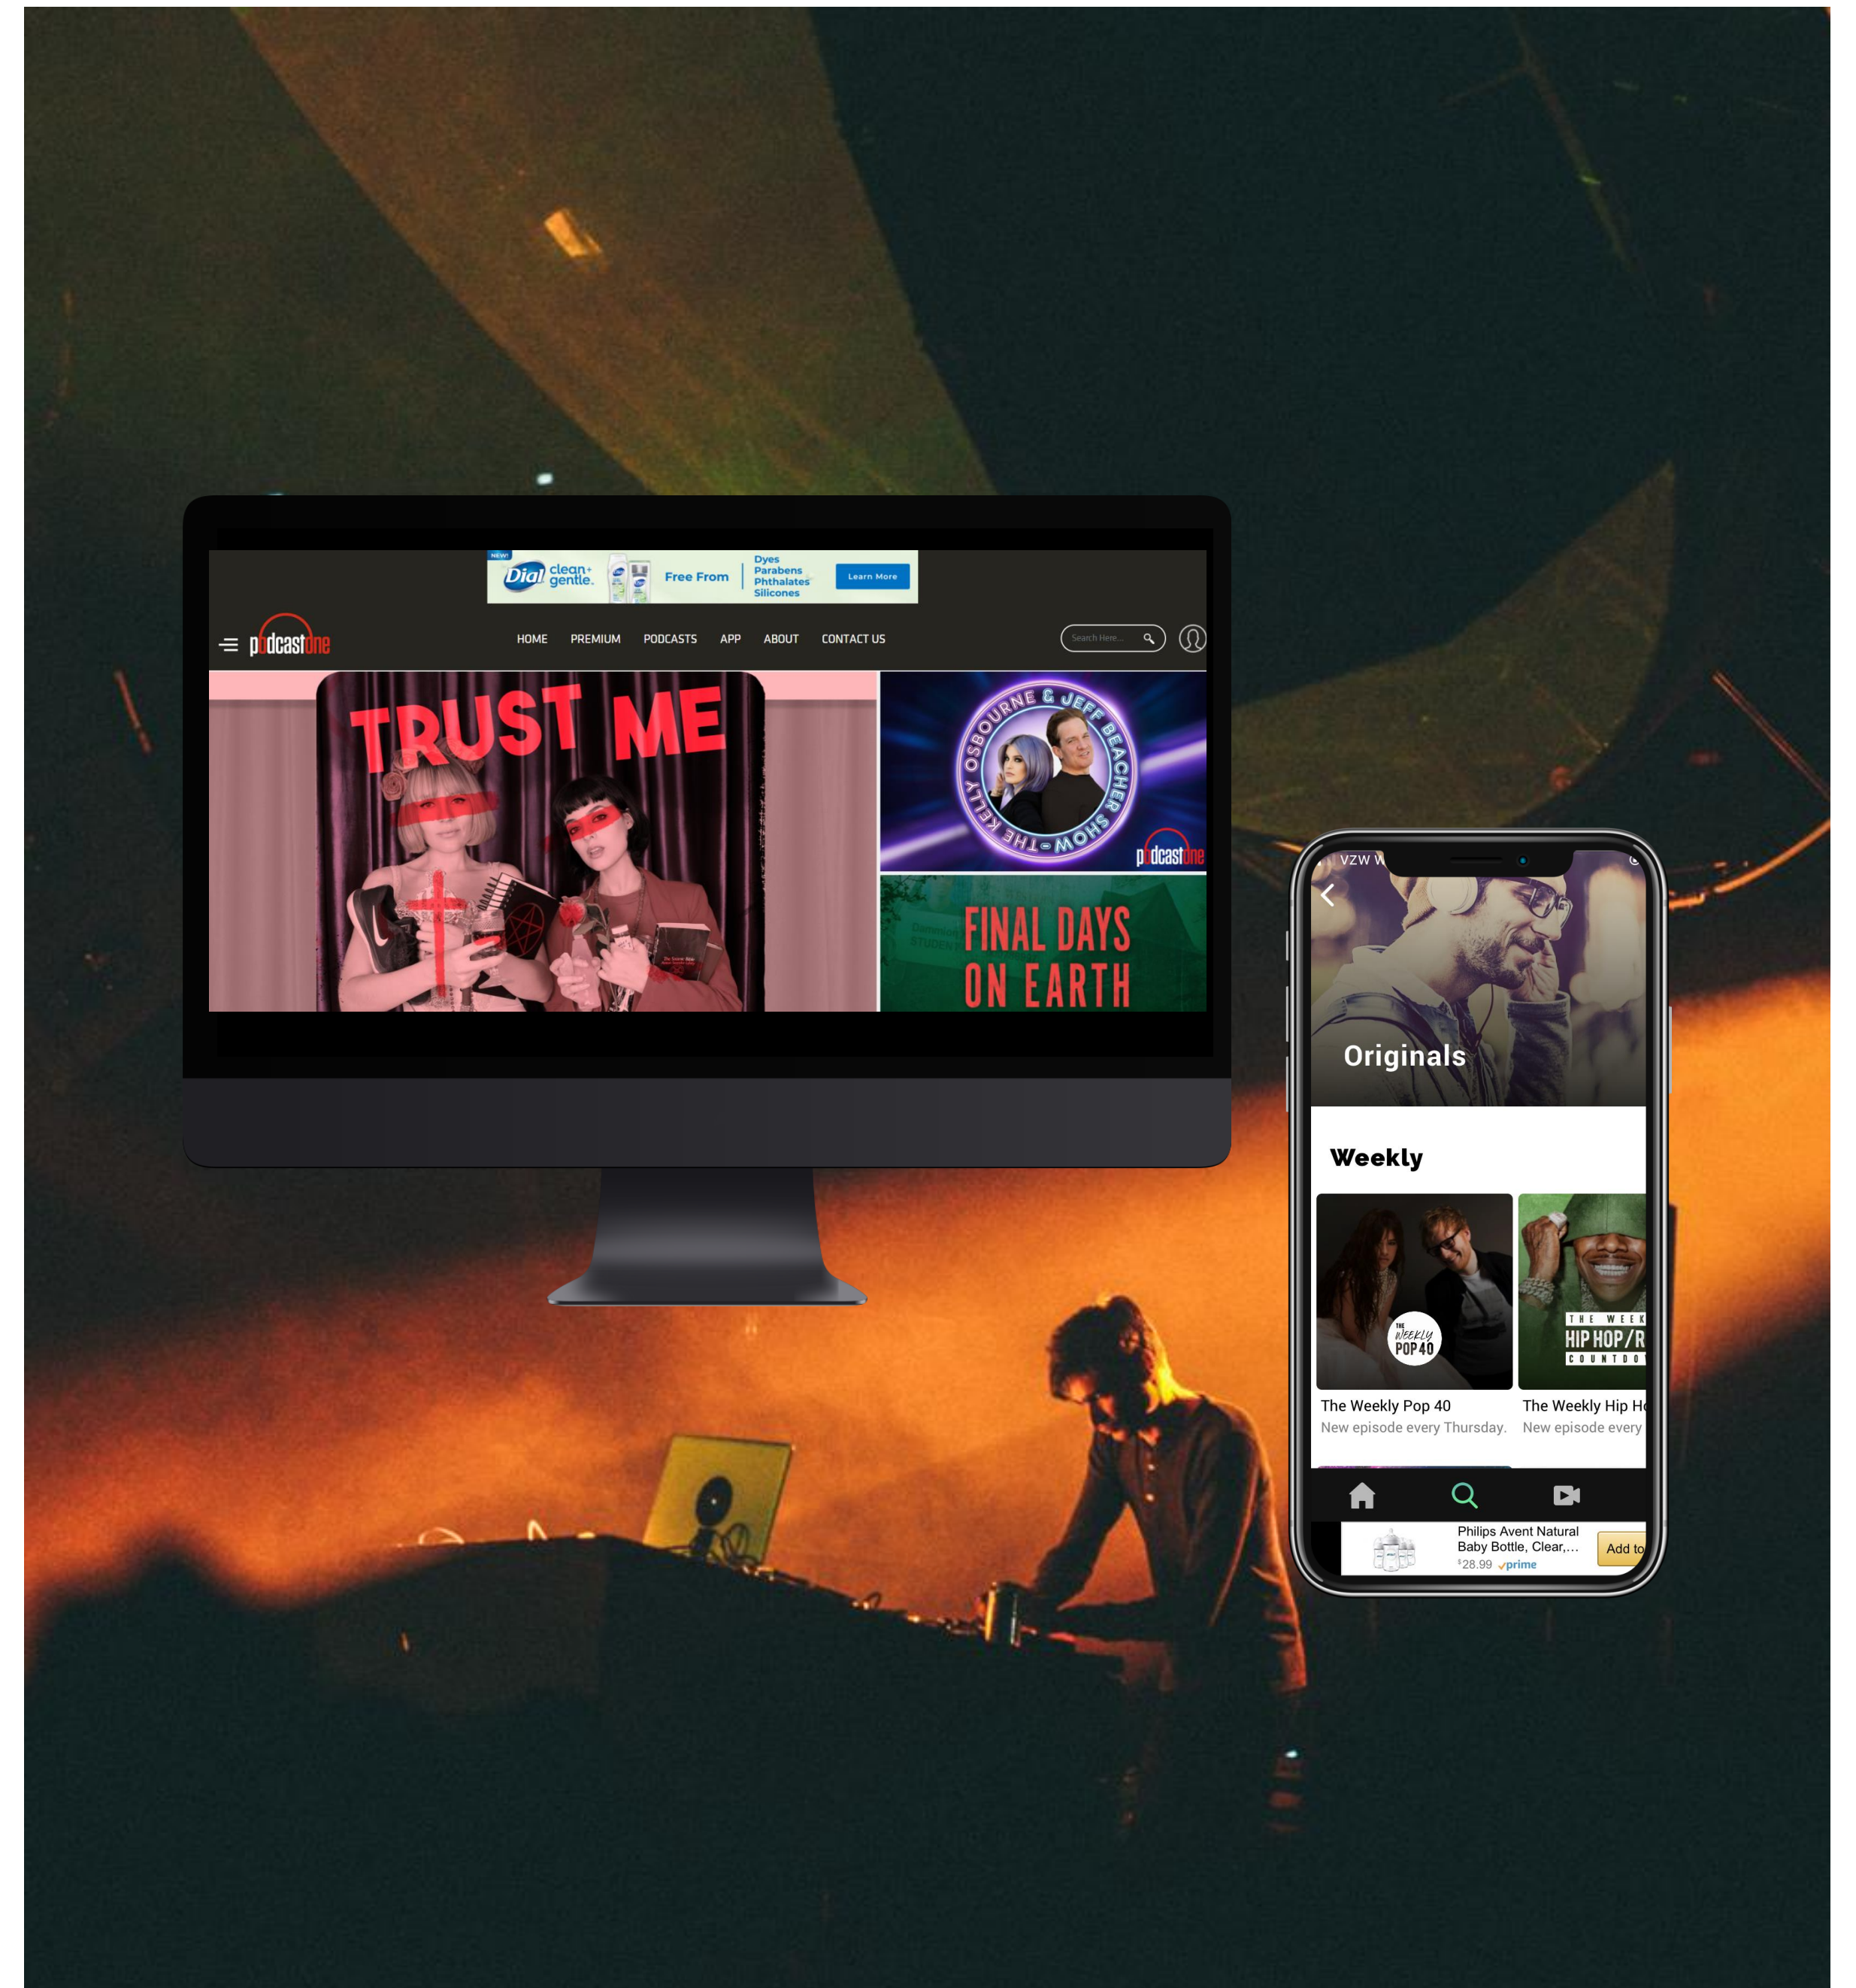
NEW!
Dial clean+ gentle.
Free From
Dyes
Parabens
Phthalates
Silicones
Learn More

podcastone
HOME PREMIUM PODCASTS APP ABOUT CONTACT US
Search Here...

TRUST ME

KELLY OSBOURNE & JEFF BEACHER - THE SHOW
podcastone

FINAL DAYS ON EARTH

VZW W

Originals

Weekly

THE WEEKLY POP 40
The Weekly Pop 40
New episode every Thursday.

THE WEEK HIP HOP/R COUNTDO
The Weekly Hip Ho
New episode every

Philips Avent Natural Baby Bottle, Clear,...
$28.99 prime
Add to